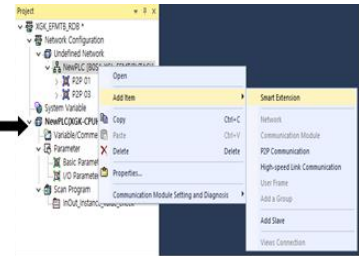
Project
XGK_EFMTB_RD8 *
Network Configuration
Undefined Network
NewPLC (B0S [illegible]
P2P 01
P2P 03
System Variable
NewPLC(XGK-CPU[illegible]
Variable/Comme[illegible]
Parameter
Basic Paramet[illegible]
I/O Parameter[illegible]
Scan Program
InOut_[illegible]

Open
Add Item
Copy Ctrl+C
Paste Ctrl+V
Delete Delete
Properties...
Communication Module Setting and Diagnosis

Smart Extension
Network
Communication Module
P2P Communication
High-speed Link Communication
User Frame
Add a Group
Add Slave
Views Connection